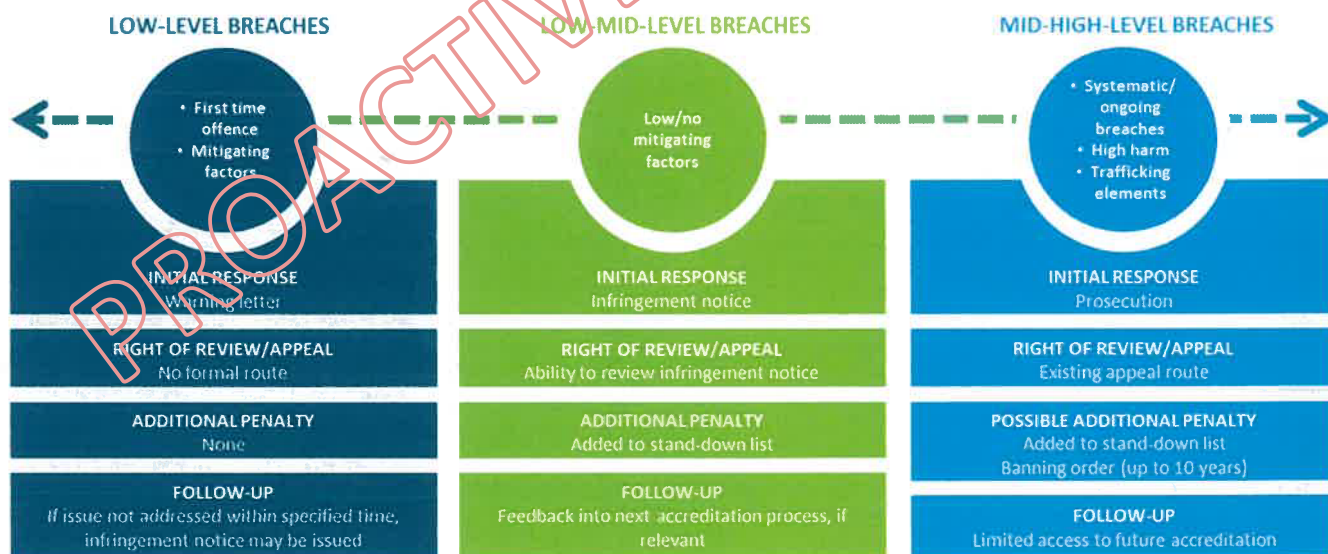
PROACTIV

LOW-LEVEL BREACHES

• First time offence
• Mitigating factors

INITIAL RESPONSE
Warning letter

RIGHT OF REVIEW/APPEAL
No formal route

ADDITIONAL PENALTY
None

FOLLOW-UP
If issue not addressed within specified time, infringement notice may be issued

LOW-MID-LEVEL BREACHES

Low/no mitigating factors

INITIAL RESPONSE
Infringement notice

RIGHT OF REVIEW/APPEAL
Ability to review infringement notice

ADDITIONAL PENALTY
Added to stand-down list

FOLLOW-UP
Feedback into next accreditation process, if relevant

MID-HIGH-LEVEL BREACHES

• Systematic/ ongoing breaches
• High harm
• Trafficking elements

INITIAL RESPONSE
Prosecution

RIGHT OF REVIEW/APPEAL
Existing appeal route

POSSIBLE ADDITIONAL PENALTY
Added to stand-down list
Banning order (up to 10 years)

FOLLOW-UP
Limited access to future accreditation